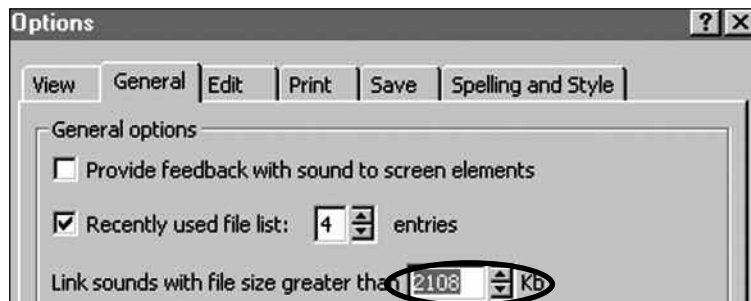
Options

? X

View General Edit Print Save Spelling and Style

General options

Provide feedback with sound to screen elements

Recently used file list: 4 entries

Link sounds with file size greater than 2108 Kb